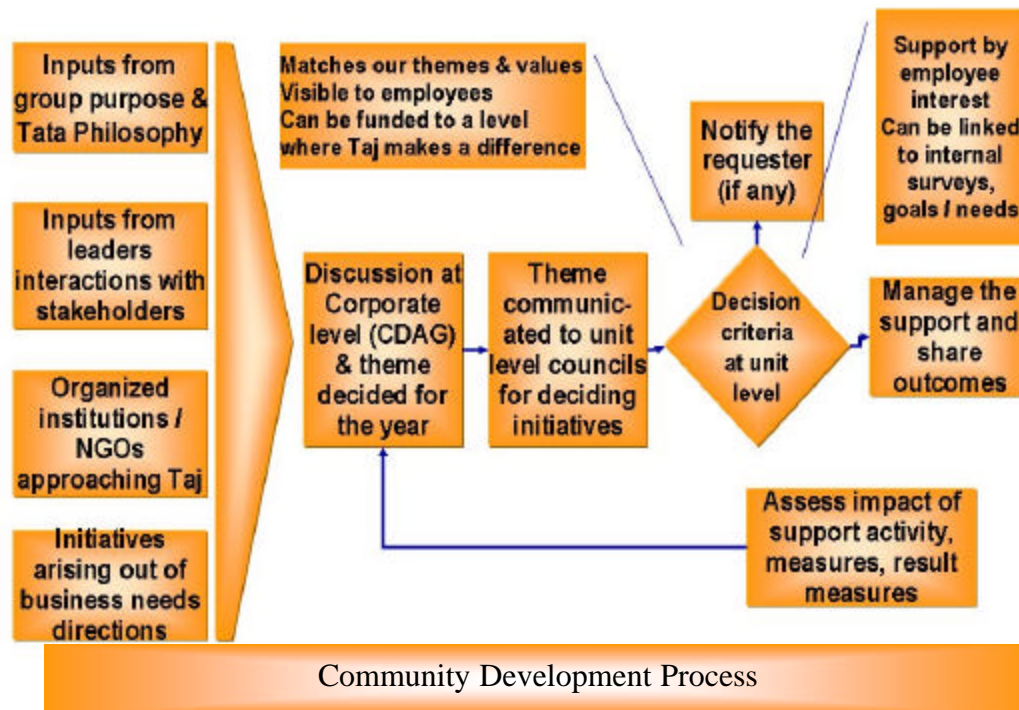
Inputs from group purpose & Tata Philosophy

Inputs from leaders interactions with stakeholders

Organized institutions / NGOs approaching Taj

Initiatives arising out of business needs directions

Matches our themes & values
Visible to employees
Can be funded to a level where Taj makes a difference

Notify the requester (if any)

Support by employee interest
Can be linked to internal surveys, goals / needs

Discussion at Corporate level (CDAG) & theme decided for the year

Theme communicated to unit level councils for deciding initiatives

Decision criteria at unit level

Manage the support and share outcomes

Assess impact of support activity, measures, result measures

Community Development Process